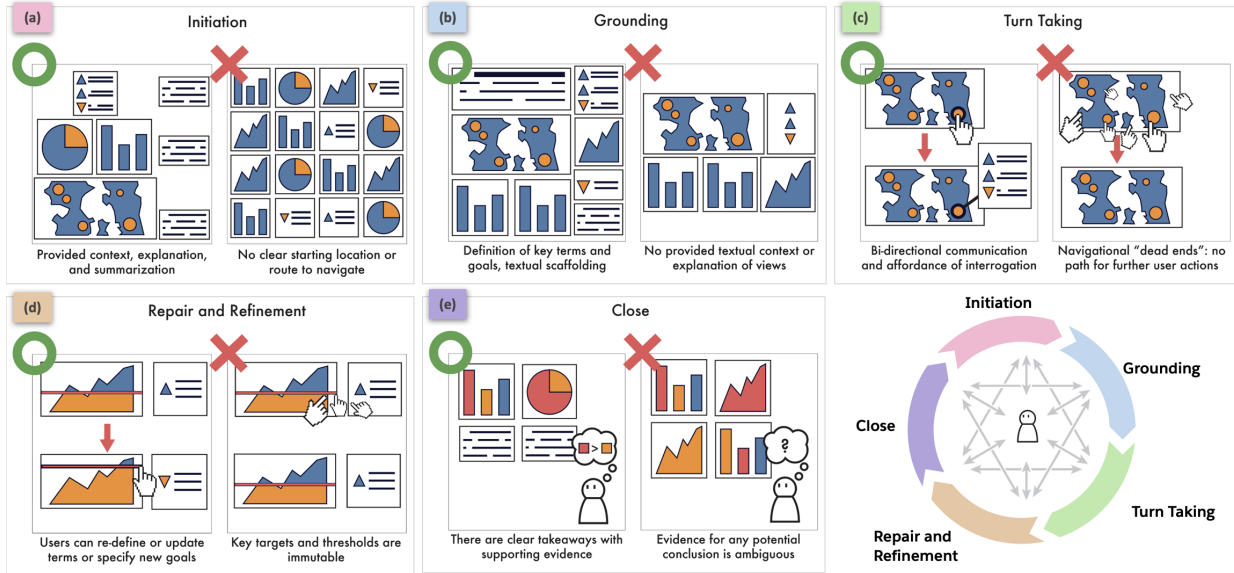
(a) Initiation

Provided context, explanation, and summarization

No clear starting location or route to navigate

(b) Grounding

Definition of key terms and goals, textual scaffolding

No provided textual context or explanation of views

(c) Turn Taking

Bi-directional communication and affordance of interrogation

Navigational "dead ends": no path for further user actions

(d) Repair and Refinement

Users can re-define or update terms or specify new goals

Key targets and thresholds are immutable

(e) Close

There are clear takeaways with supporting evidence

Evidence for any potential conclusion is ambiguous

Initiation

Grounding

Turn Taking

Repair and Refinement

Close